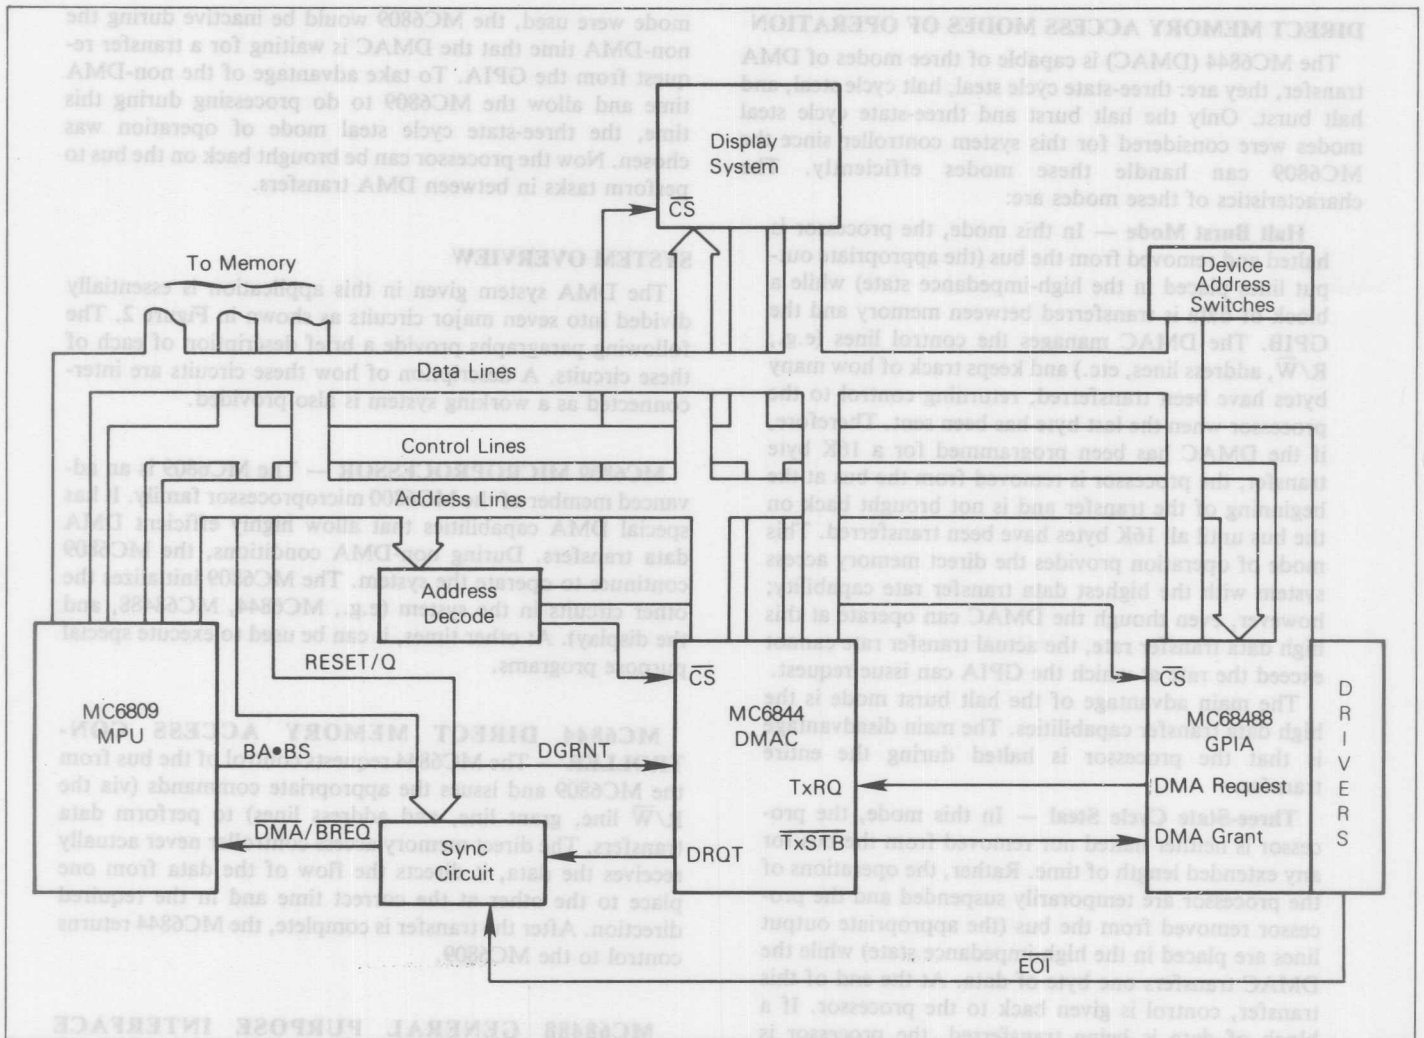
Display System

$\overline{CS}$

To Memory

Device Address Switches

Data Lines

Control Lines

Address Lines

Address Decode

RESET/Q

$\overline{CS}$

$\overline{CS}$

MC6809 MPU

BA•BS

DGRNT

MC6844 DMAC

MC68488 GPIA

D R I V E R S

TxRQ

DMA Request

DMA/BREQ

Sync Circuit

DRQT

TxSTB

DMA Grant

EOI